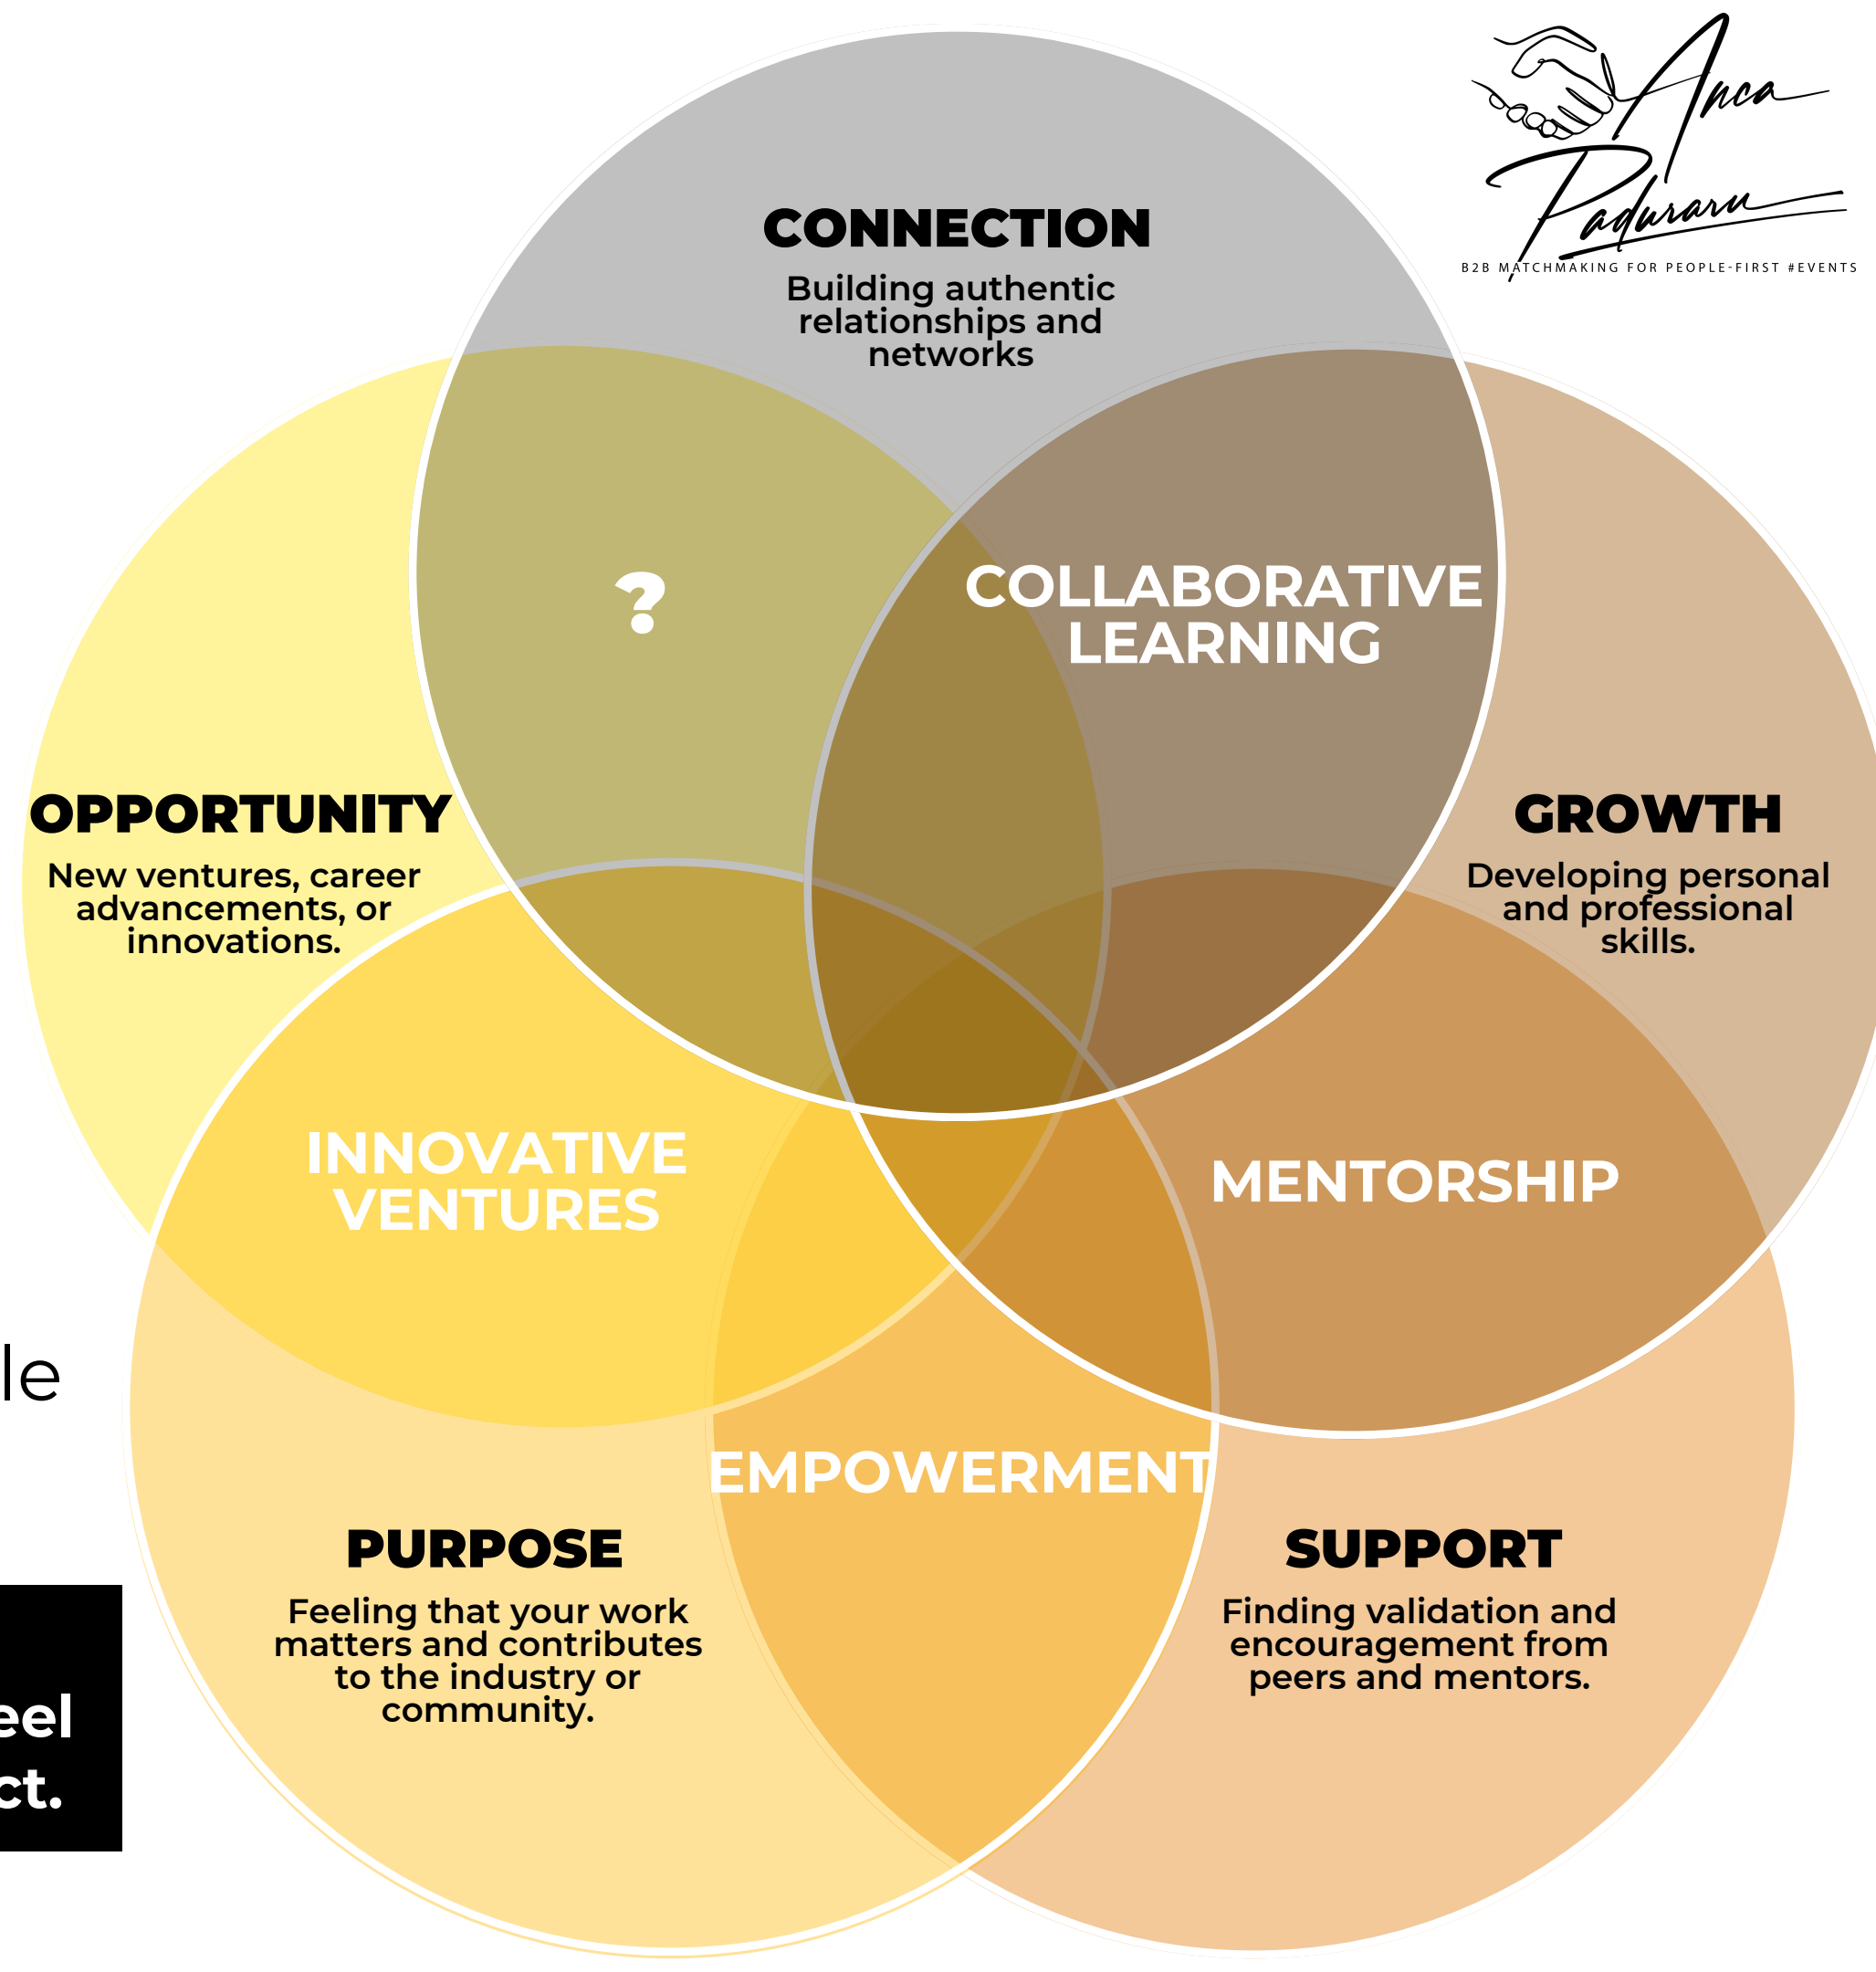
Anca Paduraru
B2B MATCHMAKING FOR PEOPLE-FIRST #EVENTS

CONNECTION
Building authentic relationships and networks

?

COLLABORATIVE LEARNING

OPPORTUNITY
New ventures, career advancements, or innovations.

GROWTH
Developing personal and professional skills.

INNOVATIVE VENTURES

MENTORSHIP

le

EMPOWERMENT

PURPOSE
Feeling that your work matters and contributes to the industry or community.

SUPPORT
Finding validation and encouragement from peers and mentors.

eel
ct.